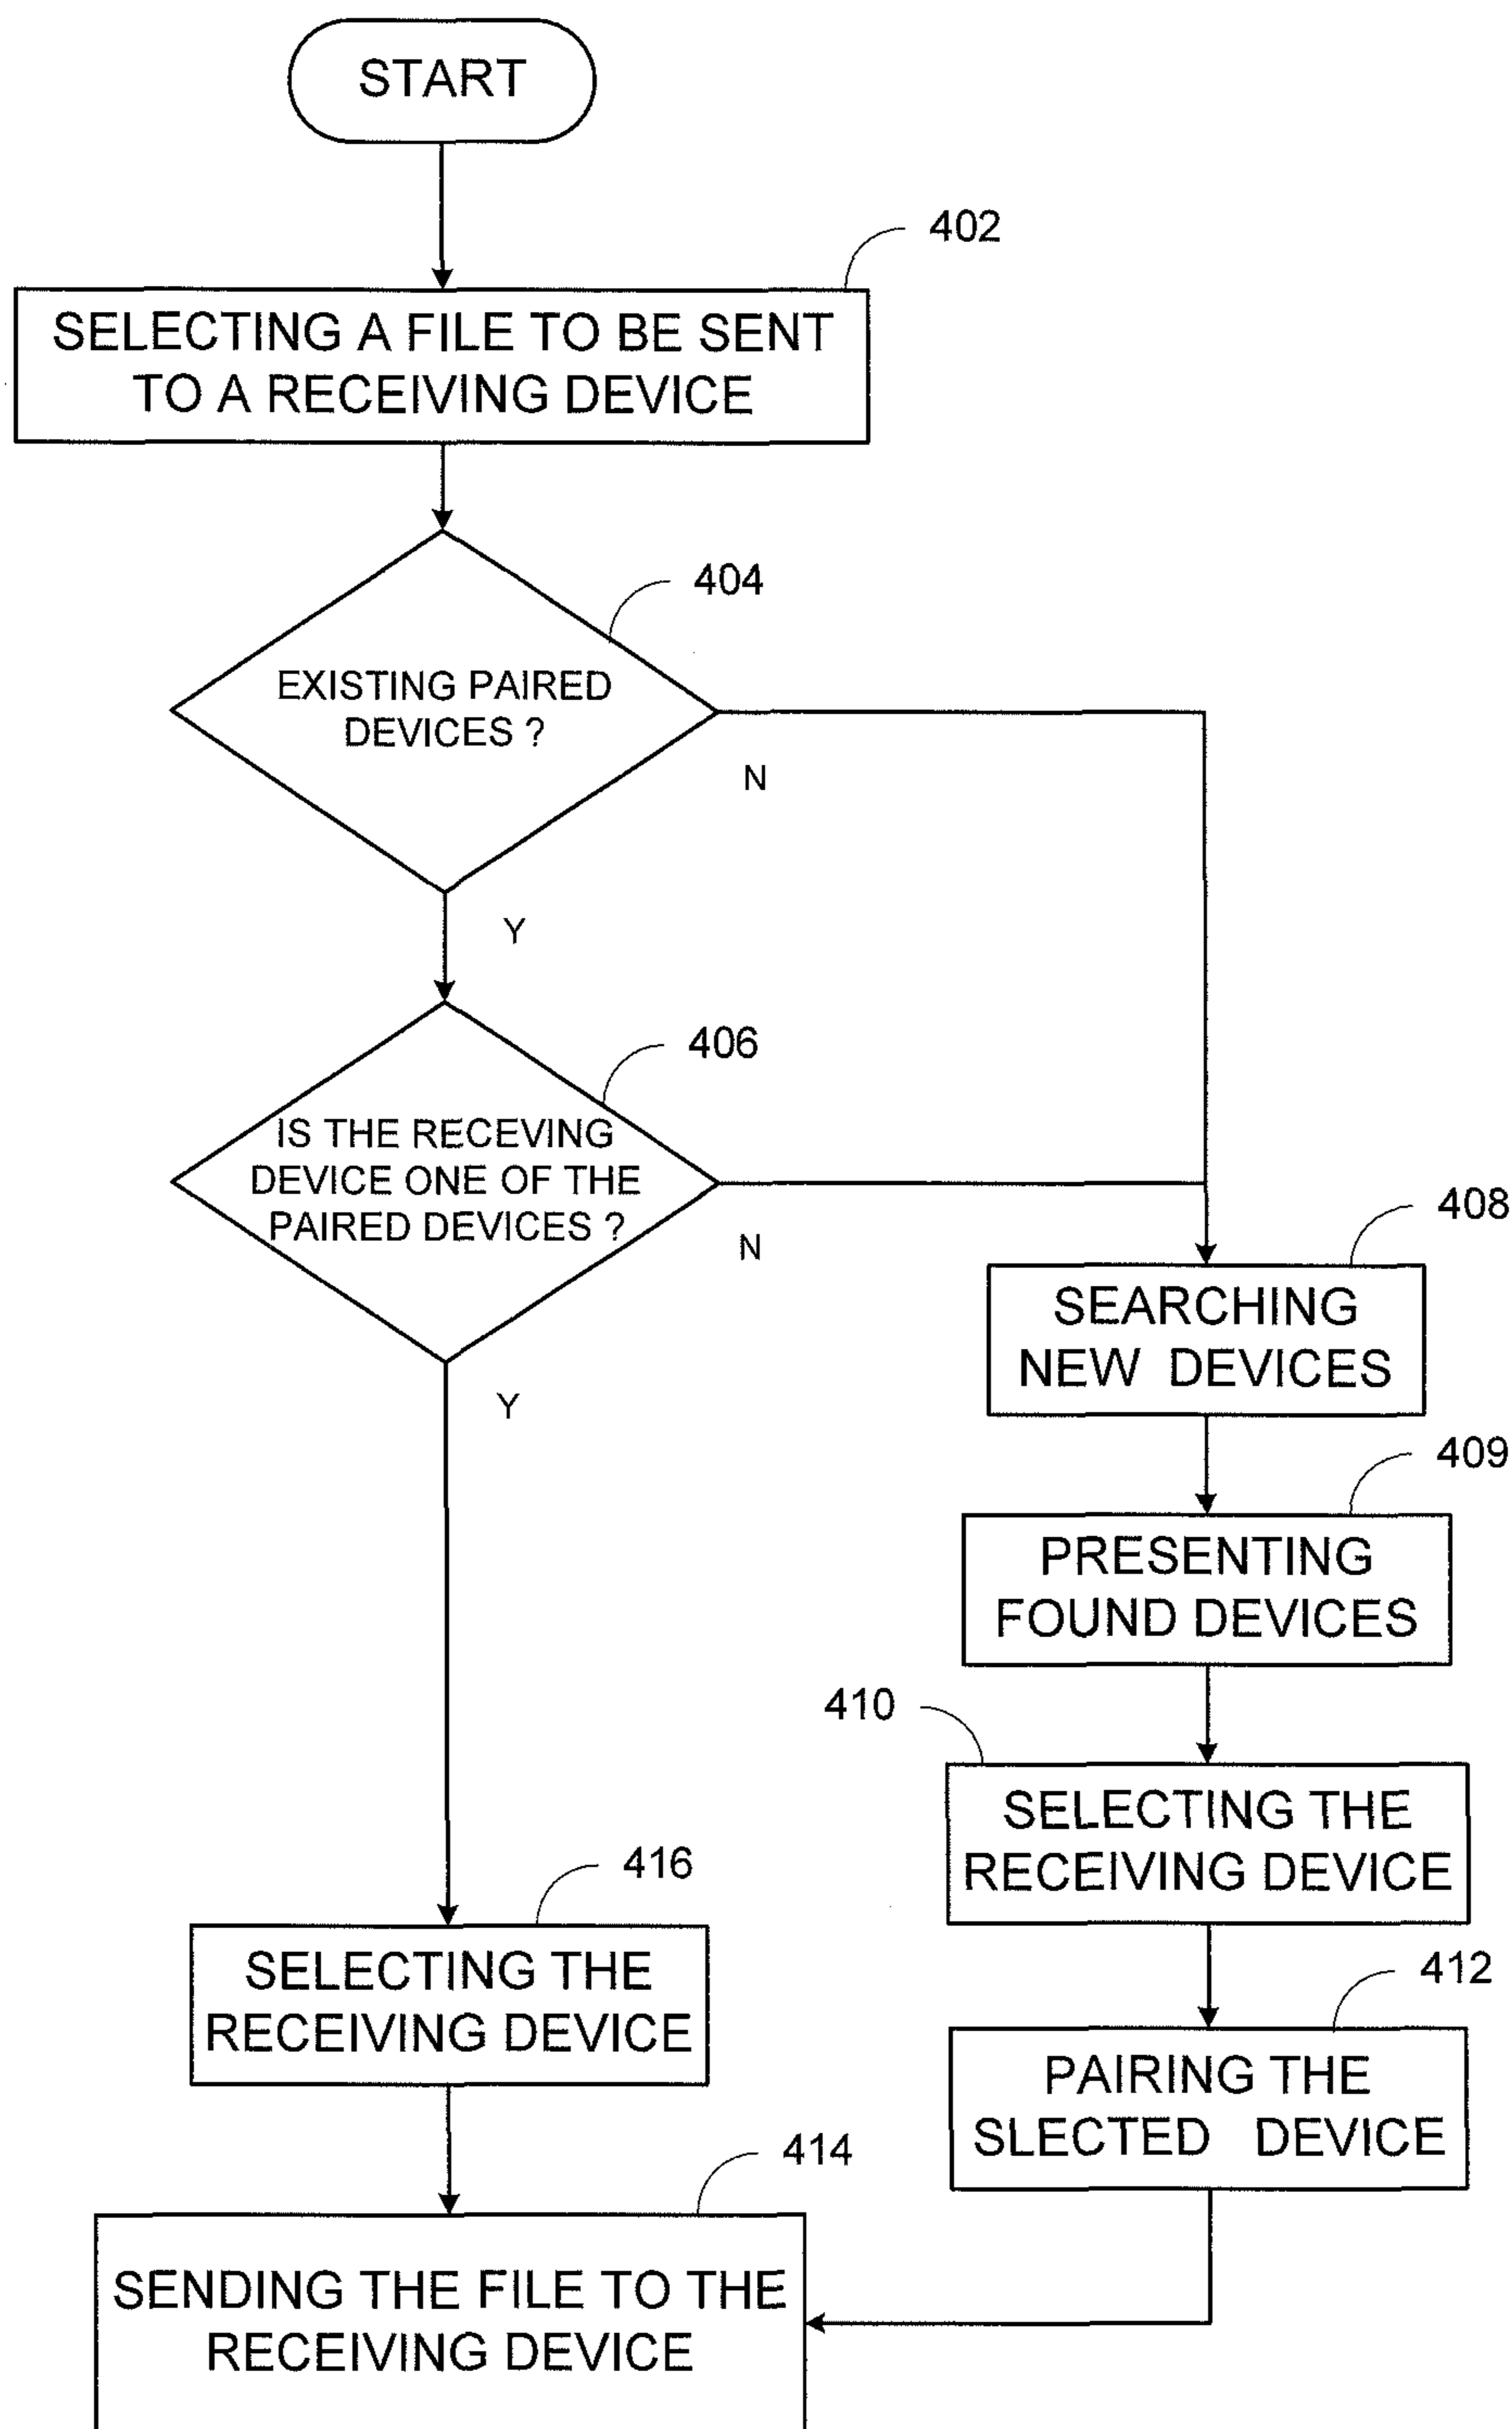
START

402

SELECTING A FILE TO BE SENT TO A RECEIVING DEVICE

404

EXISTING PAIRED DEVICES ?

N

Y

406

IS THE RECEVING DEVICE ONE OF THE PAIRED DEVICES ?

N

408

SEARCHING NEW DEVICES

Y

409

PRESENTING FOUND DEVICES

410

SELECTING THE RECEIVING DEVICE

416

SELECTING THE RECEIVING DEVICE

412

PAIRING THE SLECTED DEVICE

414

SENDING THE FILE TO THE RECEIVING DEVICE